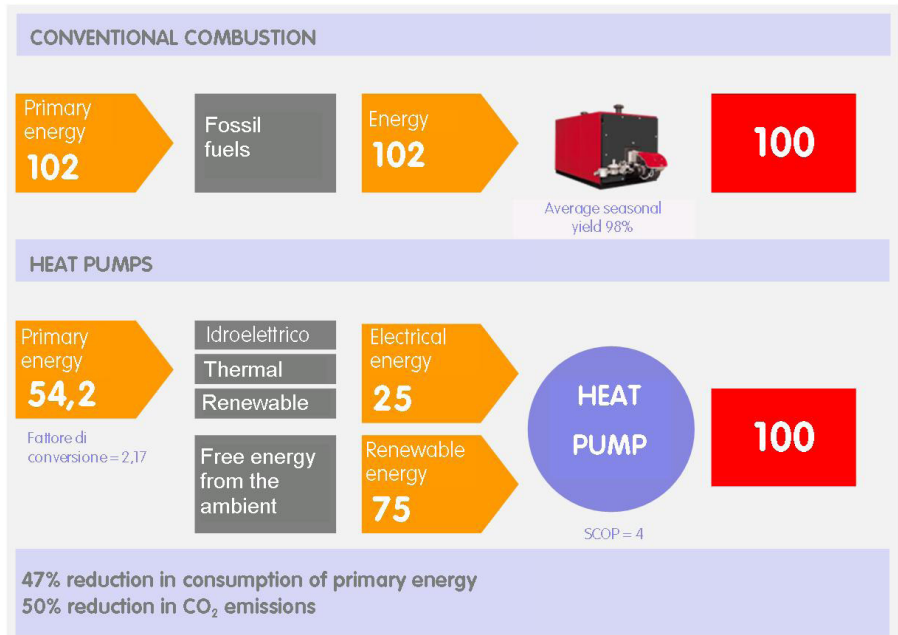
CONVENTIONAL COMBUSTION

Primary energy
102

Fossil fuels

Energy
102

Average seasonal yield 98%

100

HEAT PUMPS

Primary energy
54,2

Fattore di conversione = 2,17

Idroelettrico

Thermal

Renewable

Free energy from the ambient

Electrical energy
25

Renewable energy
75

HEAT PUMP

SCOP = 4

100

47% reduction in consumption of primary energy
50% reduction in $CO_2$ emissions